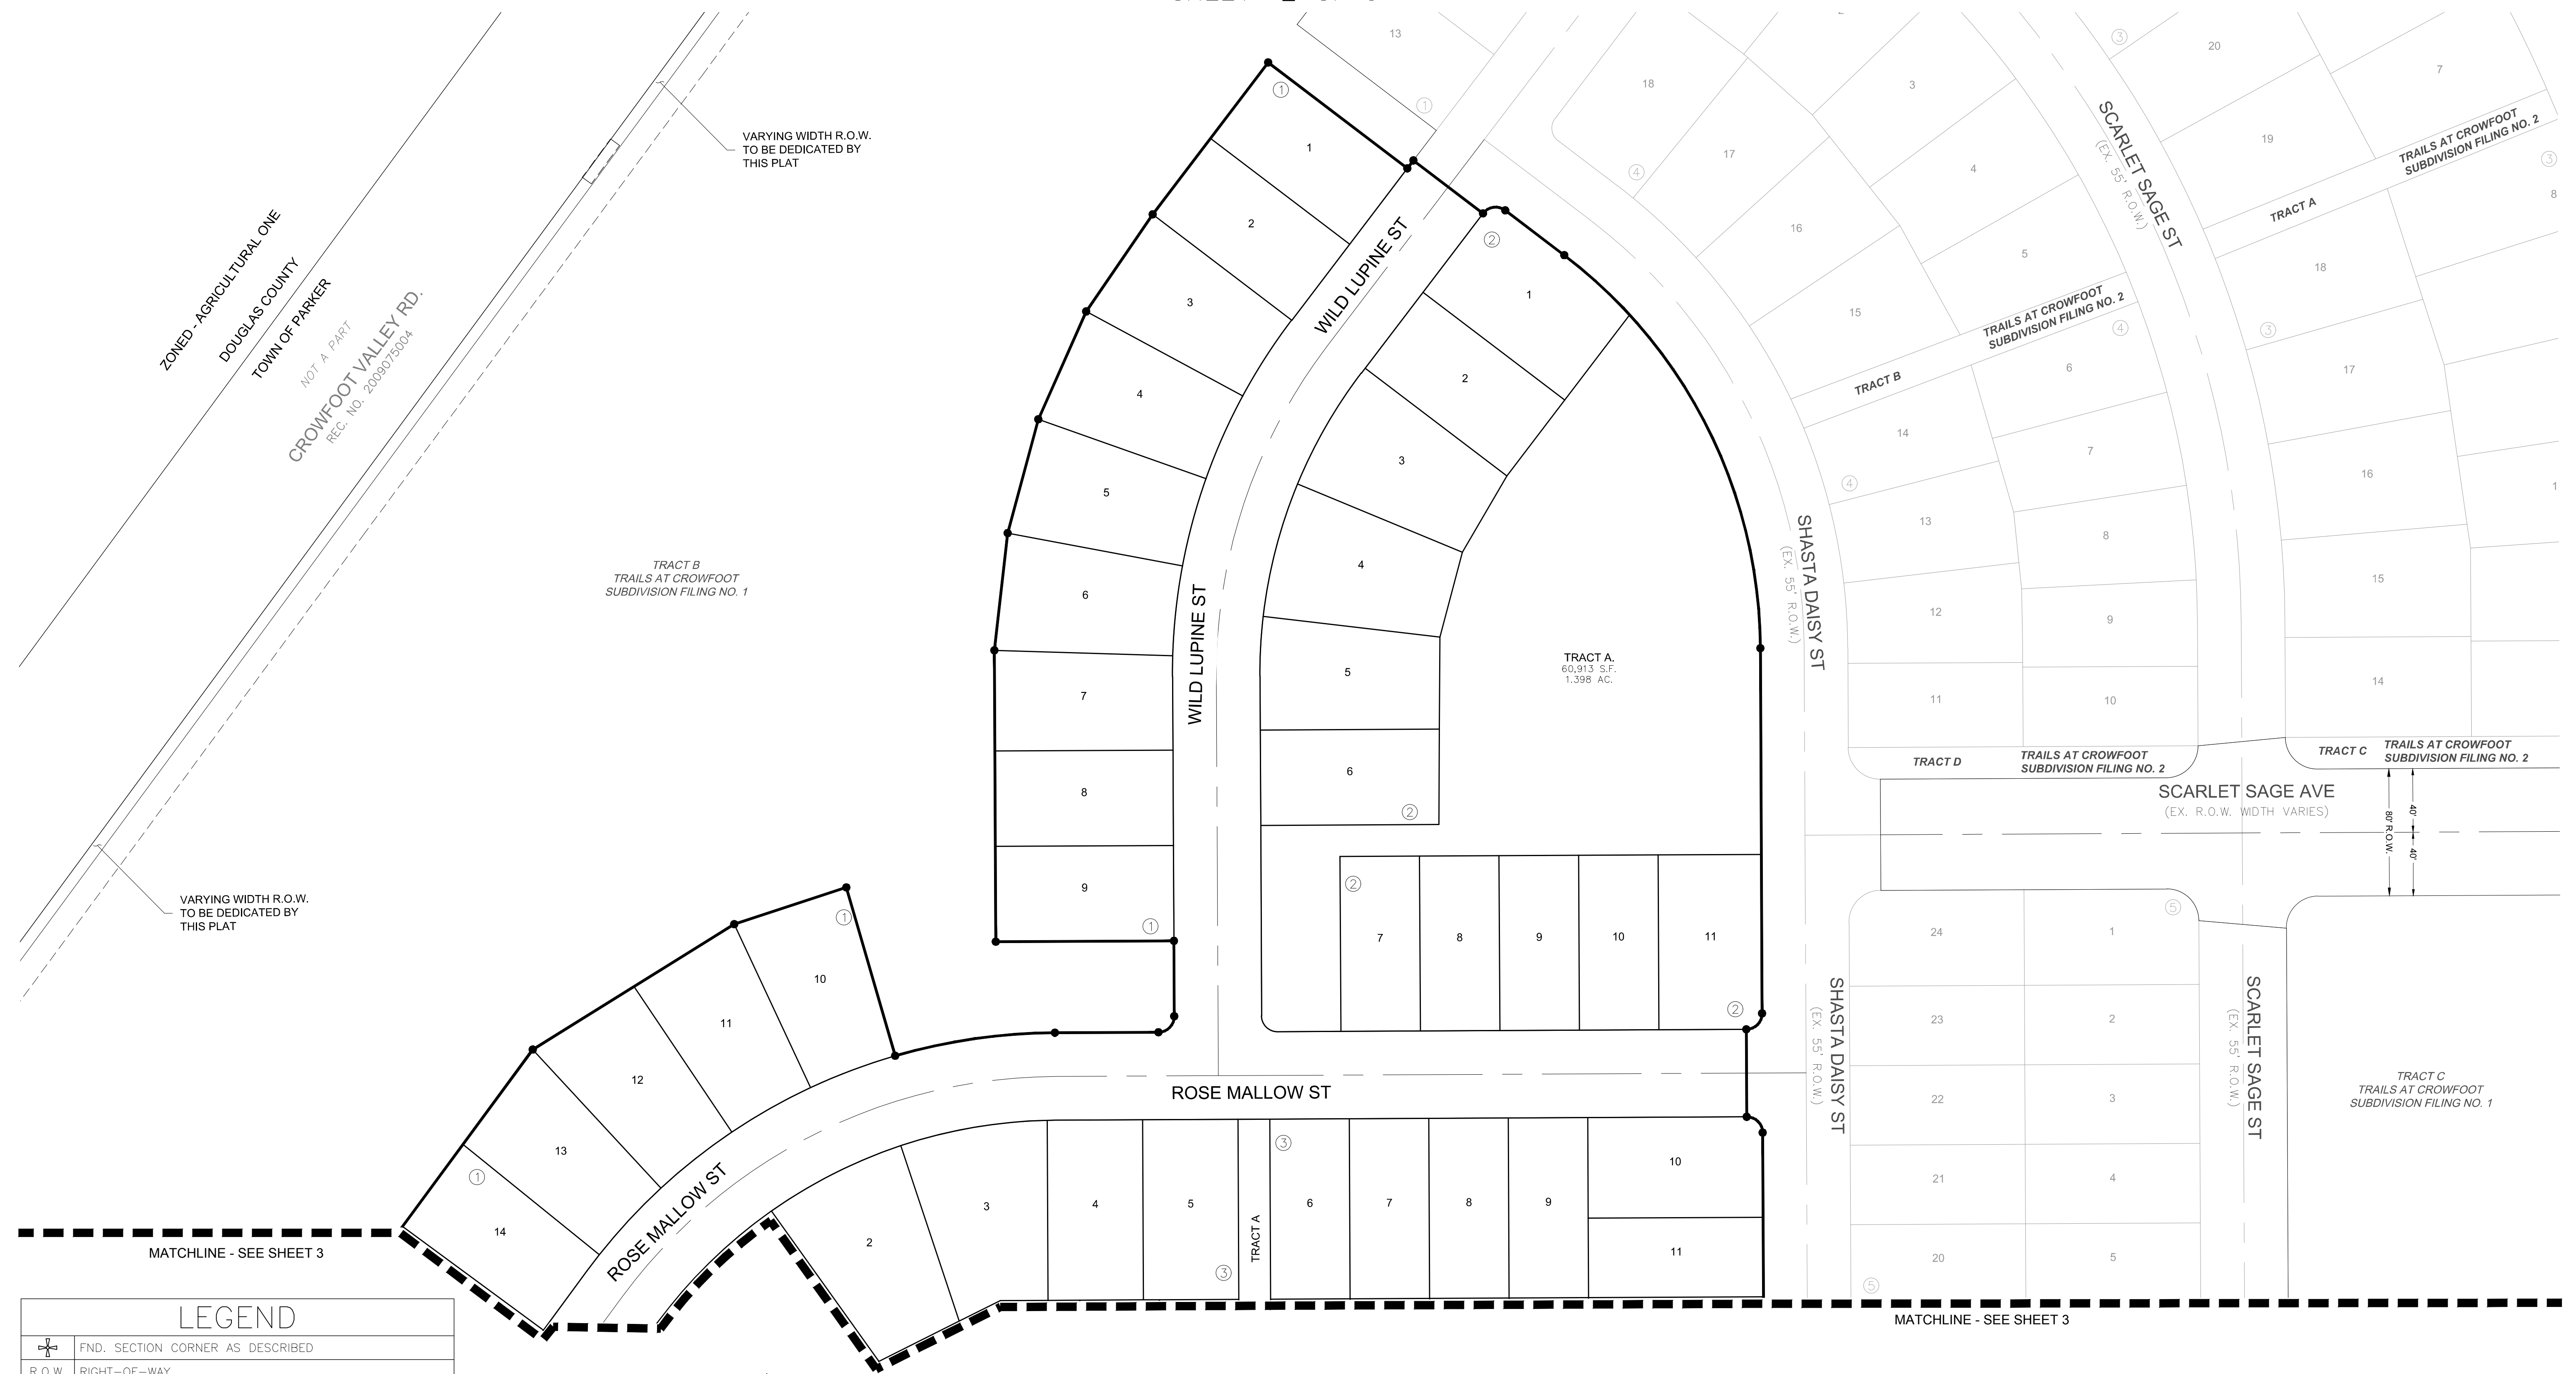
ZONED - AGRICULTURAL ONE
DOUGLAS COUNTY
TOWN OF PARKER

NOT A PART
CROWFOOT VALLEY RD.
REC. NO. 2009075004

VARYING WIDTH R.O.W. TO BE DEDICATED BY THIS PLAT

TRACT B
TRAILS AT CROWFOOT
SUBDIVISION FILING NO. 1

VARYING WIDTH R.O.W. TO BE DEDICATED BY THIS PLAT

13
18
17
16
15
14
13
12
11
3
4
5
6
7
8
9
10
20
19
18
17
16
15
14
7
8
1

SCARLET SAGE ST
(EX. 55' R.O.W.)

TRAILS AT CROWFOOT SUBDIVISION FILING NO. 2
TRACT A

TRAILS AT CROWFOOT SUBDIVISION FILING NO. 2
TRACT B

WILD LUPINE ST
WILD LUPINE ST

1
2
3
4
5
6
7
8
9

1
2
3
4
5
6

TRACT A.
60,913 S.F.
1.398 AC.

SHASTA DAISY ST
(EX. 55' R.O.W.)

7
8
9
10
11

TRACT D
TRAILS AT CROWFOOT SUBDIVISION FILING NO. 2
TRACT C
TRAILS AT CROWFOOT SUBDIVISION FILING NO. 2

SCARLET SAGE AVE
(EX. R.O.W. WIDTH VARIES)
80' R.O.W.
40'
40'

24
23
22
21
20
1
2
3
4
5

SHASTA DAISY ST
(EX. 55' R.O.W.)

SCARLET SAGE ST
(EX. 55' R.O.W.)

TRACT C
TRAILS AT CROWFOOT
SUBDIVISION FILING NO. 1

10
11
12
13
14

ROSE MALLOW ST
ROSE MALLOW ST

2
3
4
5
TRACT A
6
7
8
9
10
11

MATCHLINE - SEE SHEET 3
MATCHLINE - SEE SHEET 3

LEGEND
FND. SECTION CORNER AS DESCRIBED
R.O.W. RIGHT-OF-WAY